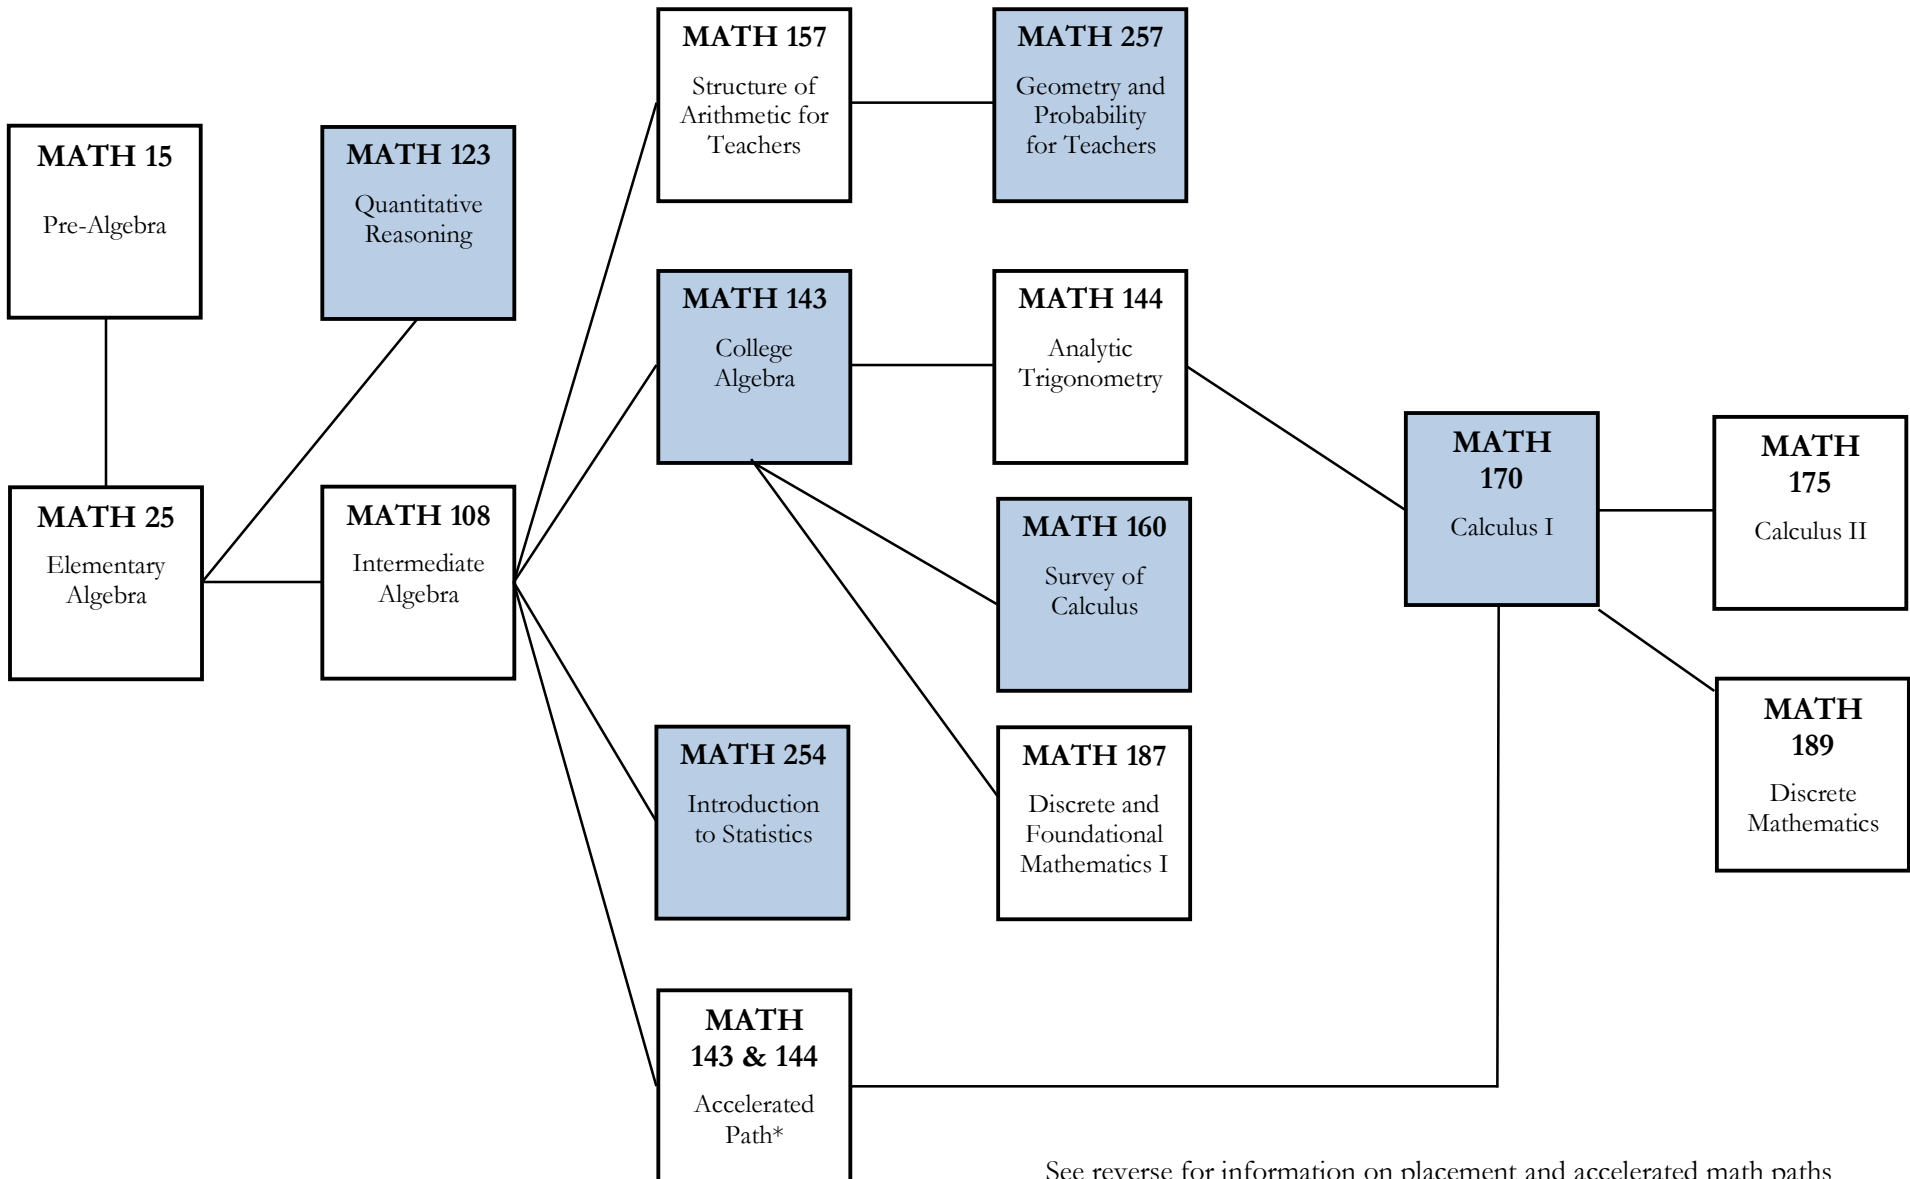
MATH 157
Structure of Arithmetic for Teachers

MATH 257
Geometry and Probability for Teachers

MATH 15
Pre-Algebra

MATH 123
Quantitative Reasoning

MATH 143
College Algebra

MATH 144
Analytic Trigonometry

MATH 170
Calculus I

MATH 175
Calculus II

MATH 25
Elementary Algebra

MATH 108
Intermediate Algebra

MATH 160
Survey of Calculus

MATH 189
Discrete Mathematics

MATH 254
Introduction to Statistics

MATH 187
Discrete and Foundational Mathematics I

MATH 143 & 144
Accelerated Path*

See reverse for information on placement and accelerated math paths